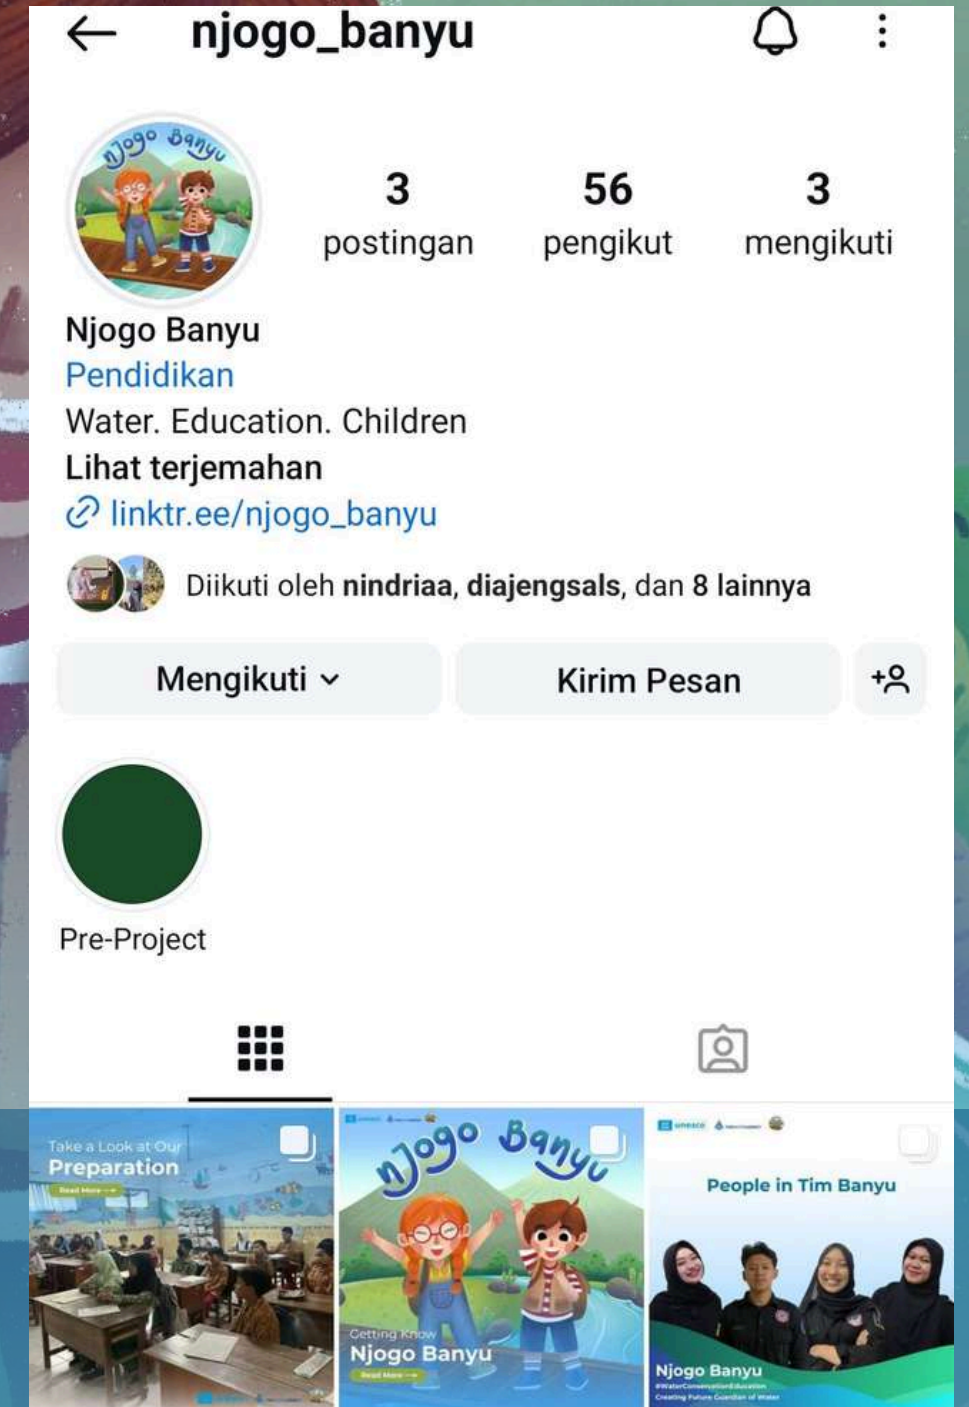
njogo_banyu

Njogo Banyu

3 postingan
56 pengikut
3 mengikuti

Njogo Banyu
Pendidikan
Water. Education. Children
Lihat terjemahan
linktr.ee/njogo_banyu

Diikuti oleh nindriaa, diajengsals, dan 8 lainnya

Mengikuti
Kirim Pesan

Pre-Project

Take a Look at Our
Preparation
Read More →

Njogo Banyu
Getting Know
Njogo Banyu
Read More →

unesco
People in Tim Banyu
Njogo Banyu
#WaterConservationEducation
Creating Future Guardian of Water